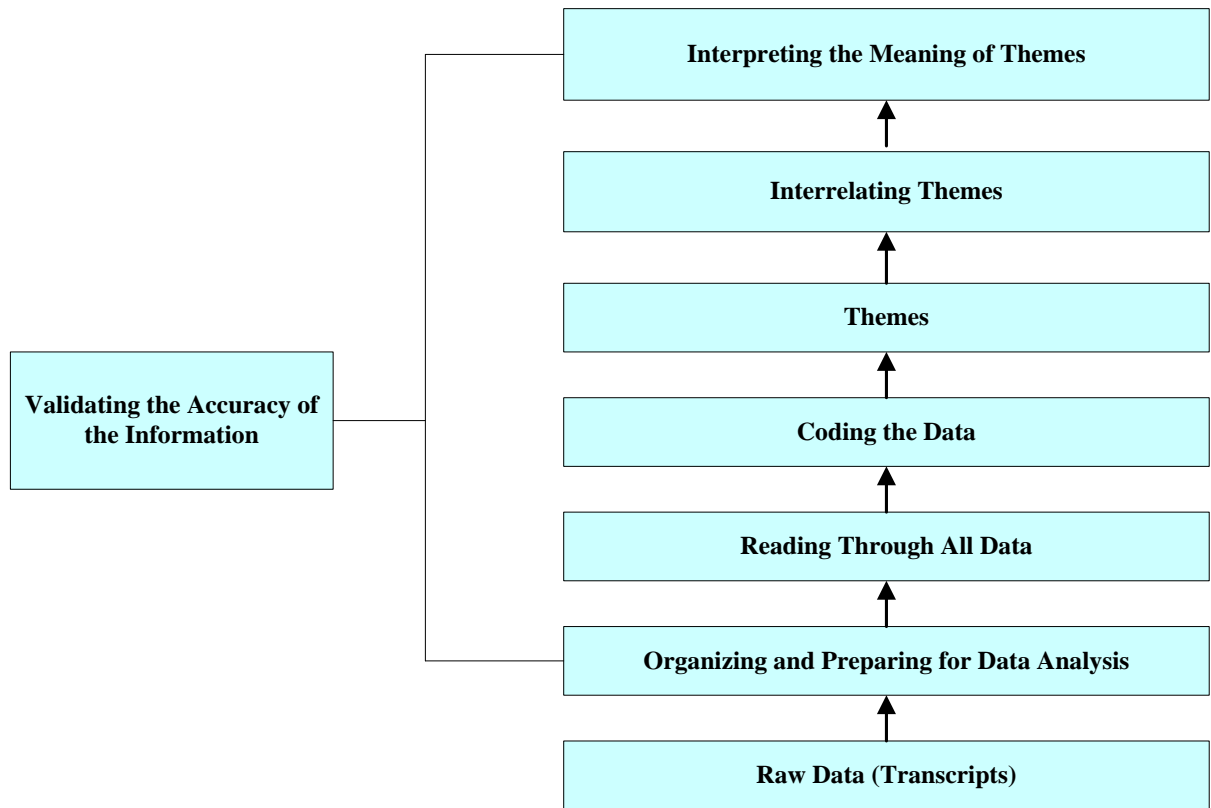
Validating the Accuracy of the Information

Interpreting the Meaning of Themes

Interrelating Themes

Themes

Coding the Data

Reading Through All Data

Organizing and Preparing for Data Analysis

Raw Data (Transcripts)